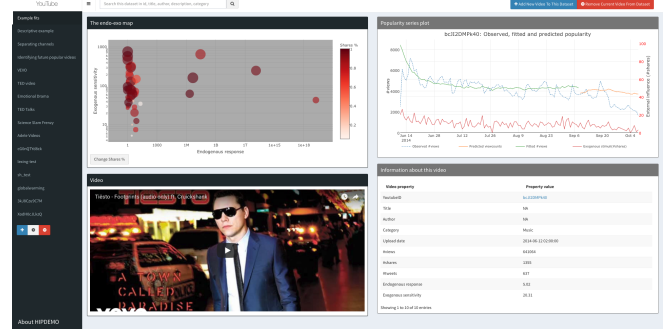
YouTube

Search this dataset in ID, title, author, description, category

Add New Video To This Dataset

Remove Current Video From Dataset

Example file

Descriptive example

Separating channels

Identifying future popular videos

VEVO

TED video

Emotional Drama

TED Talks

Science Slam Frenzy

Adele Videos

c0ImQTm6rkx

testing test

dx_test

globalwarming

3ksXEpz6C7M

Ns0F4LKLkJQ

About HIPDEMO

The endo-exo map

Exogenous sensitivity

Endogenous response

Shares %

Change Shares %

Popularity series plot

bcJ32OMPk40: Observed, fitted and predicted popularity

#views

External influence (#shares)

Observed #views

Predicted #views/units

Fitted #views

Exogenous stimuli (#shares)

Video

Tiësto - Footprints (audio only) ft. Cruickshank

A TOWN CALLED PARADISE

Information about this video

| Video property | Property value |
|---|---|
| YoutubeID | bcJ32OMPk40 |
| Title | NA |
| Author | NA |
| Category | Music |
| Upload date | 2014-06-12 02:00:00 |
| #views | 615006 |
| #shares | 1384 |
| #tweets | 847 |
| Endogenous response | 0.02 |
| Exogenous sensitivity | 28.31 |

Showing 1 to 10 of 10 entries